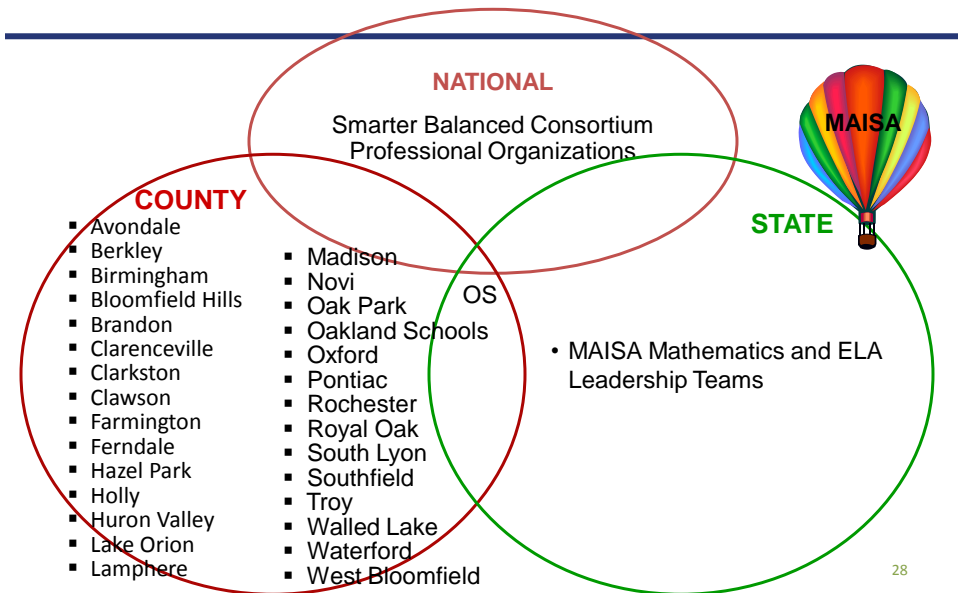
NATIONAL

Smarter Balanced Consortium
Professional Organizations

MAISA

COUNTY

- Avondale
- Berkley
- Birmingham
- Bloomfield Hills
- Brandon
- Clarenceville
- Clarkston
- Clawson
- Farmington
- Ferndale
- Hazel Park
- Holly
- Huron Valley
- Lake Orion
- Lamphere

- Madison
- Novi
- Oak Park
- Oakland Schools
- Oxford
- Pontiac
- Rochester
- Royal Oak
- South Lyon
- Southfield
- Troy
- Walled Lake
- Waterford
- West Bloomfield

OS

STATE

• MAISA Mathematics and ELA Leadership Teams

28